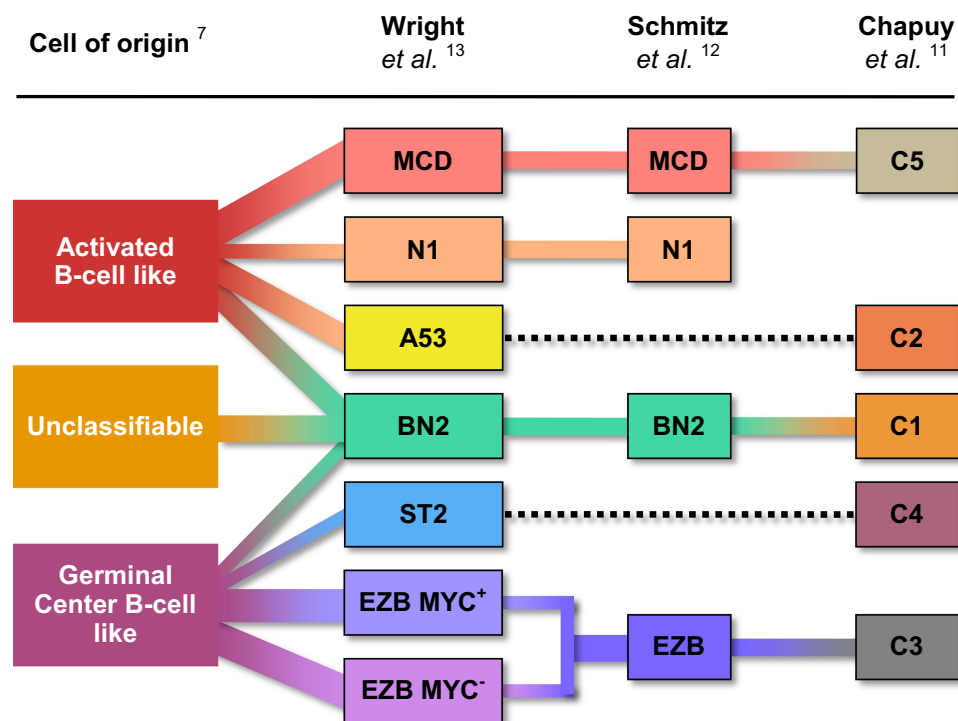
Cell of origin $^{7}$

Wright *et al.* $^{13}$

Schmitz *et al.* $^{12}$

Chapuy *et al.* $^{11}$

Activated B-cell like

Unclassifiable

Germinal Center B-cell like

MCD

N1

A53

BN2

ST2

EZB MYC$^{+}$

EZB MYC$^{-}$

MCD

N1

BN2

EZB

C5

C2

C1

C4

C3